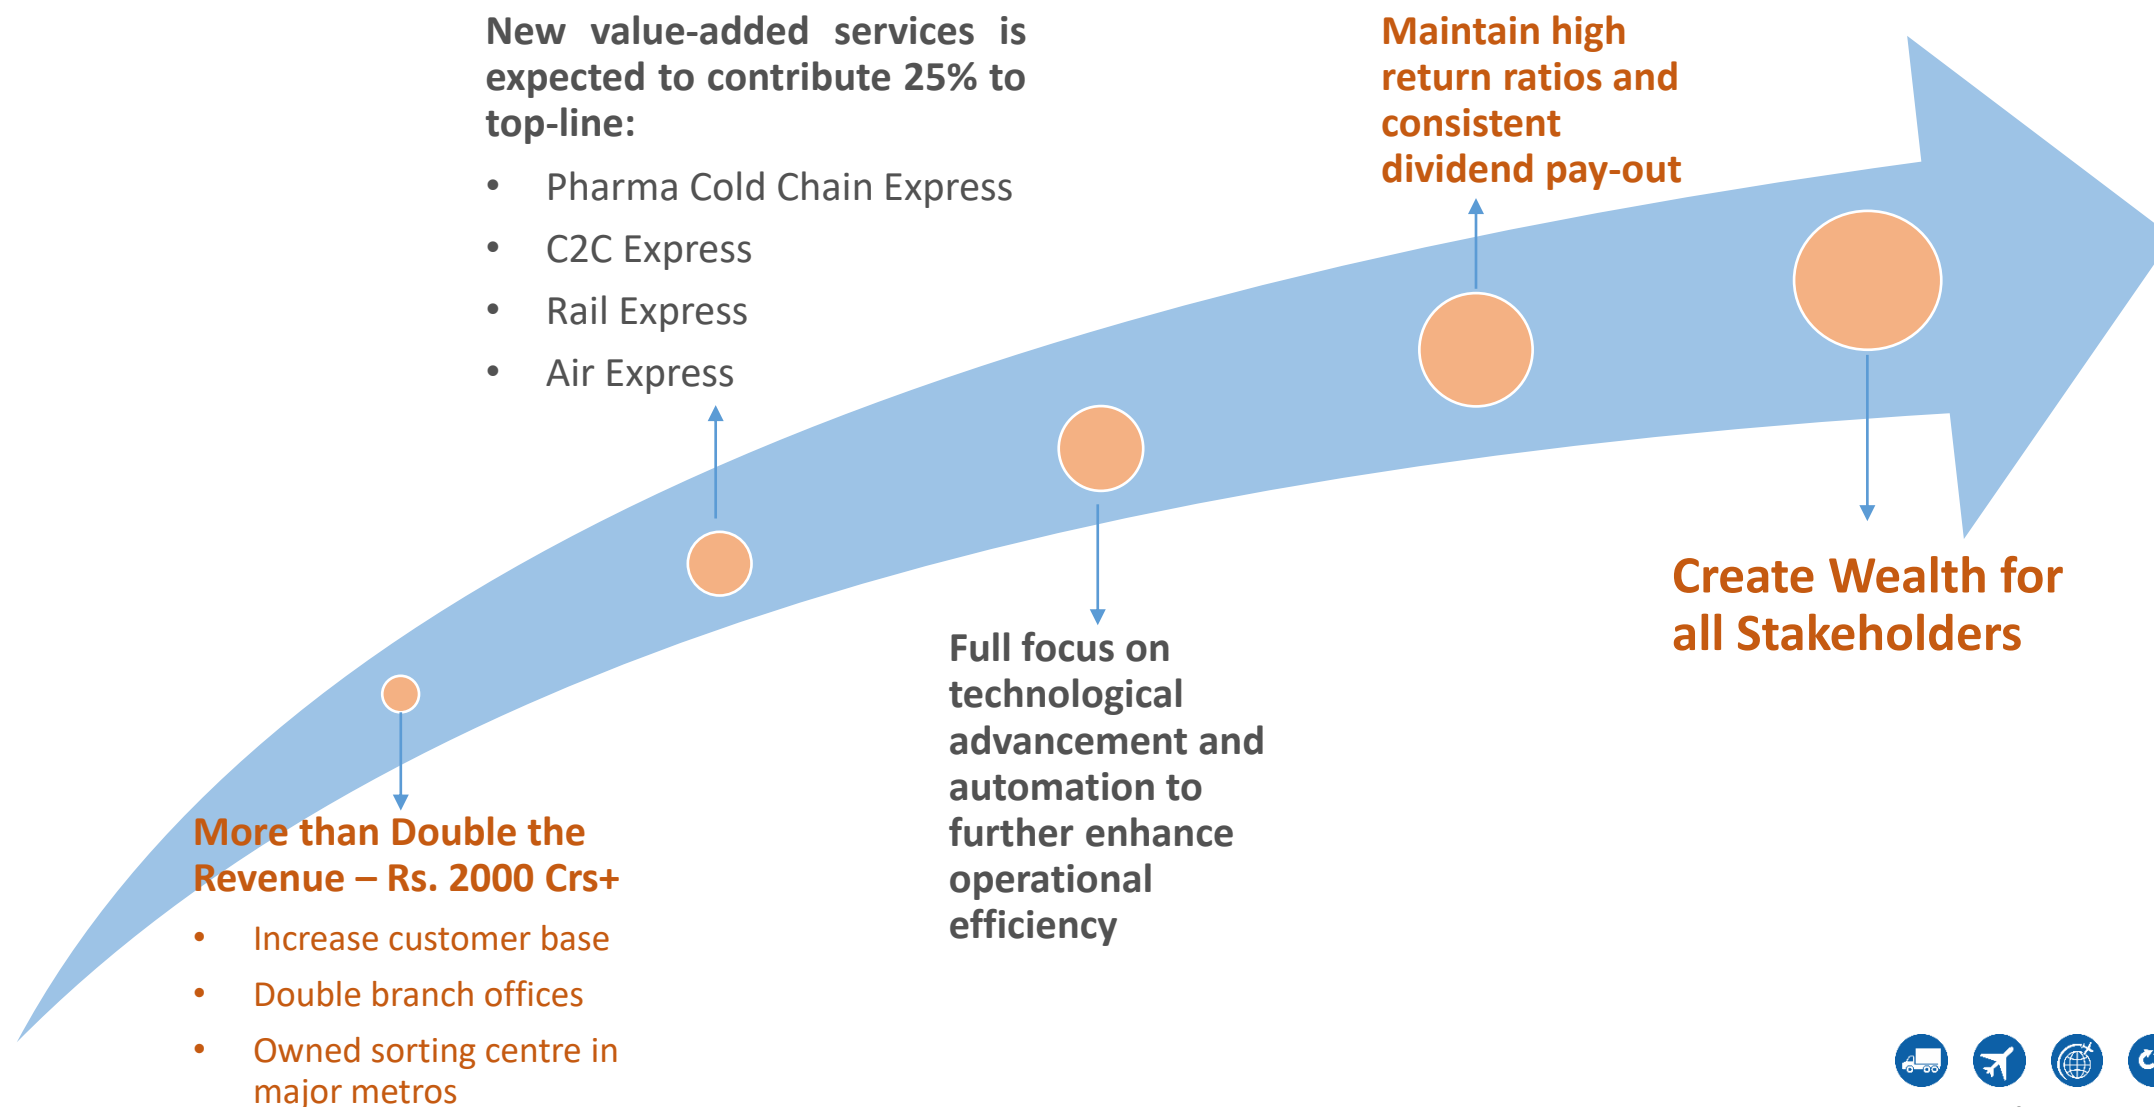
New value-added services is expected to contribute 25% to top-line:

- Pharma Cold Chain Express
- C2C Express
- Rail Express
- Air Express

Maintain high return ratios and consistent dividend pay-out

Create Wealth for all Stakeholders

Full focus on technological advancement and automation to further enhance operational efficiency

More than Double the Revenue – Rs. 2000 Crs+

- Increase customer base
- Double branch offices
- Owned sorting centre in major metros